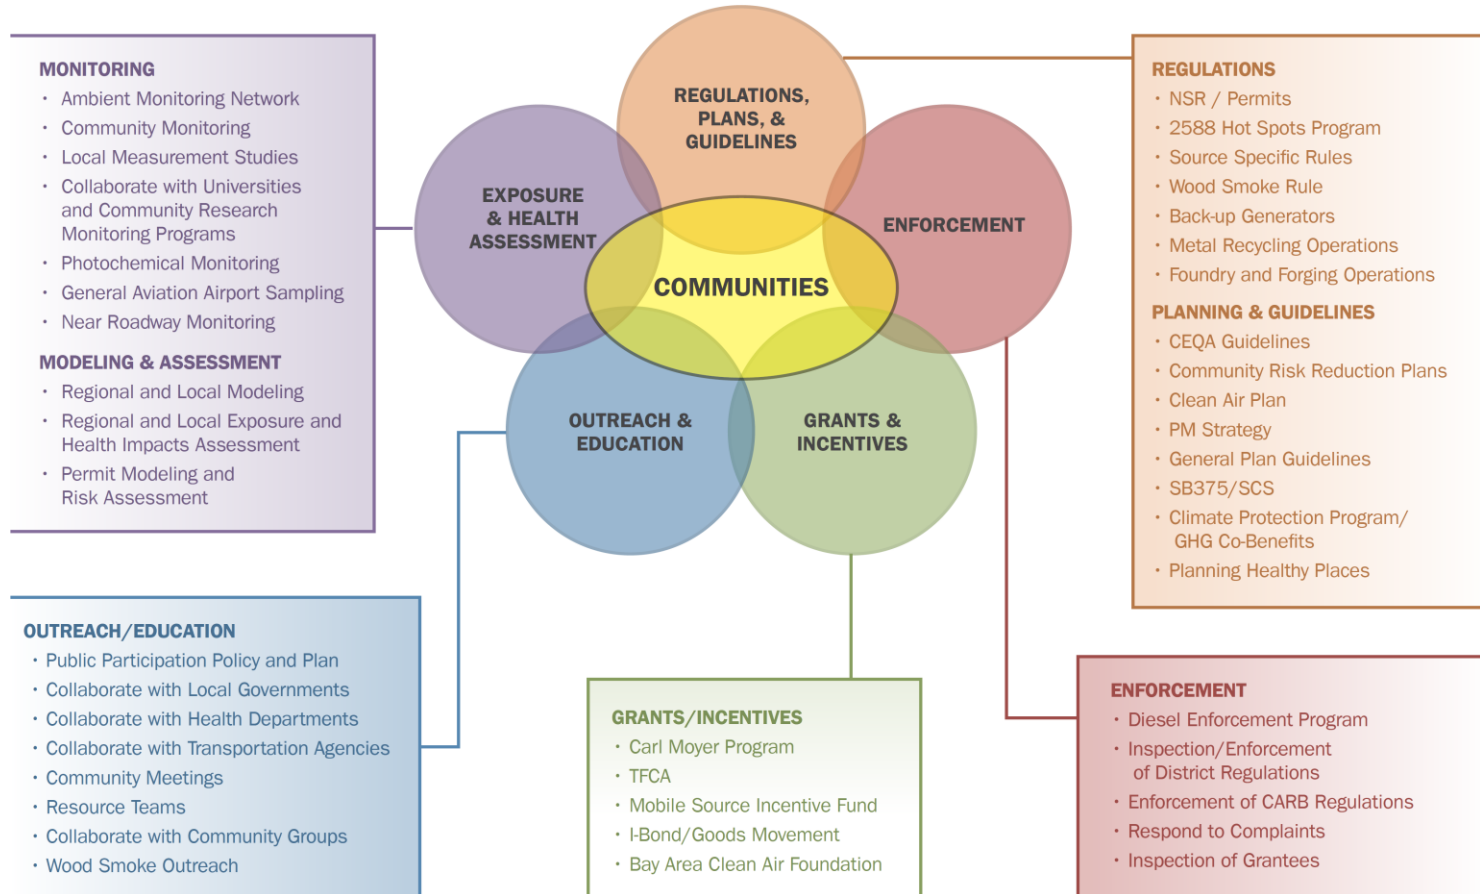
MONITORING
• Ambient Monitoring Network
• Community Monitoring
• Local Measurement Studies
• Collaborate with Universities and Community Research Monitoring Programs
• Photochemical Monitoring
• General Aviation Airport Sampling
• Near Roadway Monitoring

MODELING & ASSESSMENT
• Regional and Local Modeling
• Regional and Local Exposure and Health Impacts Assessment
• Permit Modeling and Risk Assessment

REGULATIONS, PLANS, & GUIDELINES

EXPOSURE & HEALTH ASSESSMENT

ENFORCEMENT

COMMUNITIES

OUTREACH & EDUCATION

GRANTS & INCENTIVES

REGULATIONS
• NSR / Permits
• 2588 Hot Spots Program
• Source Specific Rules
• Wood Smoke Rule
• Back-up Generators
• Metal Recycling Operations
• Foundry and Forging Operations

PLANNING & GUIDELINES
• CEQA Guidelines
• Community Risk Reduction Plans
• Clean Air Plan
• PM Strategy
• General Plan Guidelines
• SB375/SCS
• Climate Protection Program/ GHG Co-Benefits
• Planning Healthy Places

OUTREACH/EDUCATION
• Public Participation Policy and Plan
• Collaborate with Local Governments
• Collaborate with Health Departments
• Collaborate with Transportation Agencies
• Community Meetings
• Resource Teams
• Collaborate with Community Groups
• Wood Smoke Outreach

GRANTS/INCENTIVES
• Carl Moyer Program
• TFCA
• Mobile Source Incentive Fund
• I-Bond/Goods Movement
• Bay Area Clean Air Foundation

ENFORCEMENT
• Diesel Enforcement Program
• Inspection/Enforcement of District Regulations
• Enforcement of CARB Regulations
• Respond to Complaints
• Inspection of Grantees